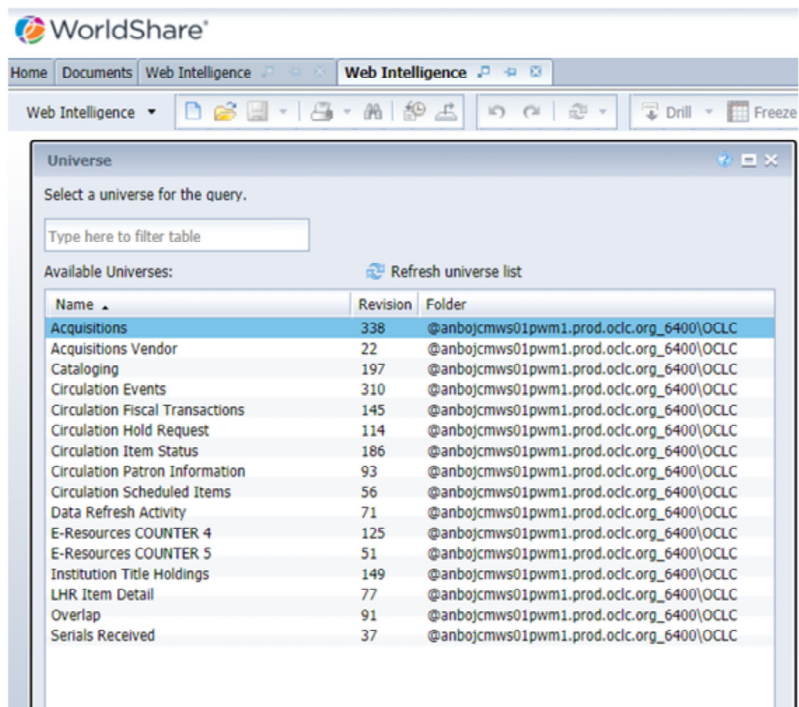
WorldShare®

Home | Documents | Web Intelligence | Web Intelligence

Web Intelligence ▾ | Drill ▾ | Freeze

Universe

Select a universe for the query.

Type here to filter table

Available Universes:

Refresh universe list

| Name ▲ | Revision | Folder |
|---|---|---|
| Acquisitions | 338 | @anbojcmws01pwm1.prod.oclc.org_6400\OCLC |
| Acquisitions Vendor | 22 | @anbojcmws01pwm1.prod.oclc.org_6400\OCLC |
| Cataloging | 197 | @anbojcmws01pwm1.prod.oclc.org_6400\OCLC |
| Circulation Events | 310 | @anbojcmws01pwm1.prod.oclc.org_6400\OCLC |
| Circulation Fiscal Transactions | 145 | @anbojcmws01pwm1.prod.oclc.org_6400\OCLC |
| Circulation Hold Request | 114 | @anbojcmws01pwm1.prod.oclc.org_6400\OCLC |
| Circulation Item Status | 186 | @anbojcmws01pwm1.prod.oclc.org_6400\OCLC |
| Circulation Patron Information | 93 | @anbojcmws01pwm1.prod.oclc.org_6400\OCLC |
| Circulation Scheduled Items | 56 | @anbojcmws01pwm1.prod.oclc.org_6400\OCLC |
| Data Refresh Activity | 71 | @anbojcmws01pwm1.prod.oclc.org_6400\OCLC |
| E-Resources COUNTER 4 | 125 | @anbojcmws01pwm1.prod.oclc.org_6400\OCLC |
| E-Resources COUNTER 5 | 51 | @anbojcmws01pwm1.prod.oclc.org_6400\OCLC |
| Institution Title Holdings | 149 | @anbojcmws01pwm1.prod.oclc.org_6400\OCLC |
| LHR Item Detail | 77 | @anbojcmws01pwm1.prod.oclc.org_6400\OCLC |
| Overlap | 91 | @anbojcmws01pwm1.prod.oclc.org_6400\OCLC |
| Serials Received | 37 | @anbojcmws01pwm1.prod.oclc.org_6400\OCLC |